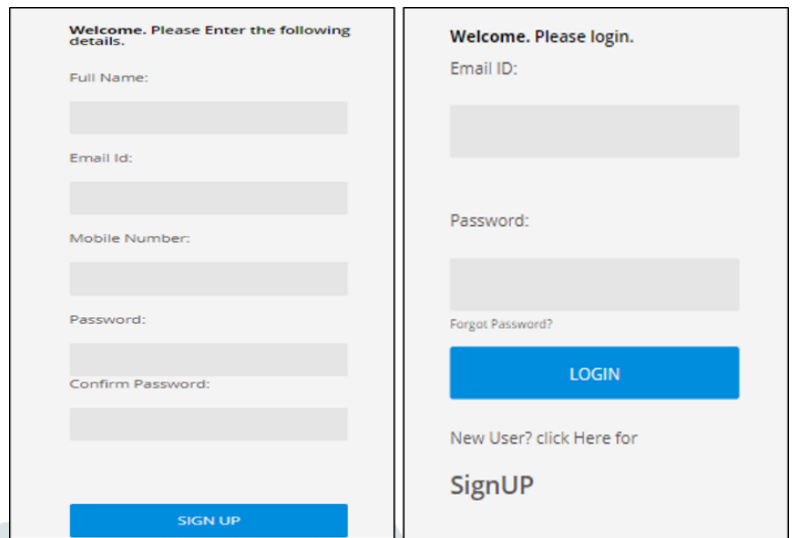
Welcome. Please Enter the following details.

Full Name:

Email Id:

Mobile Number:

Password:

Confirm Password:

SIGN UP

Welcome. Please login.

Email ID:

Password:

Forgot Password?

LOGIN

New User? click Here for

SignUP